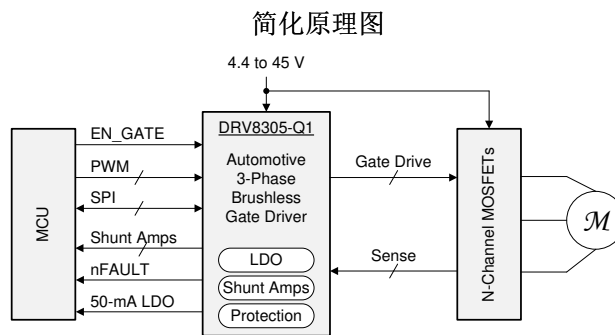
简化原理图

4.4 to 45 V

MCU

EN_GATE

PWM

SPI

Shunt Amps

nFAULT

50-mA LDO

DRV8305-Q1

Automotive 3-Phase Brushless Gate Driver

LDO

Shunt Amps

Protection

Gate Drive

Sense

N-Channel MOSFETs

$\mathcal{M}$